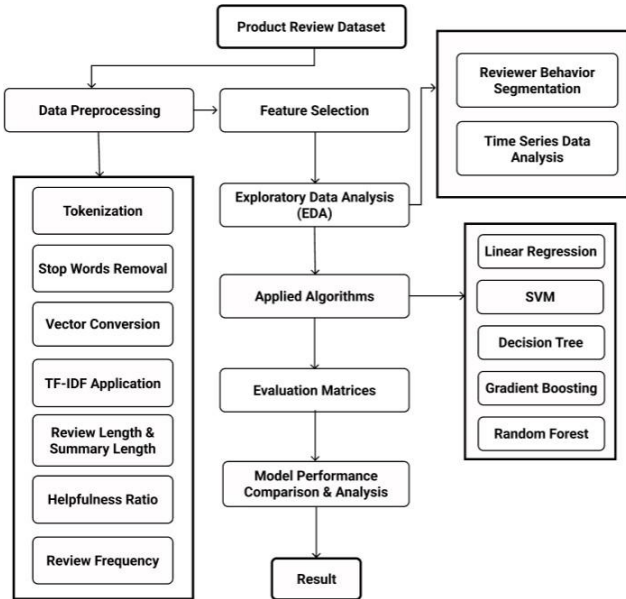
Product Review Dataset

Data Preprocessing

Feature Selection

Reviewer Behavior Segmentation

Time Series Data Analysis

Tokenization

Stop Words Removal

Vector Conversion

TF-IDF Application

Review Length & Summary Length

Helpfulness Ratio

Review Frequency

Exploratory Data Analysis (EDA)

Applied Algorithms

Evaluation Matrices

Model Performance Comparison & Analysis

Result

Linear Regression

SVM

Decision Tree

Gradient Boosting

Random Forest